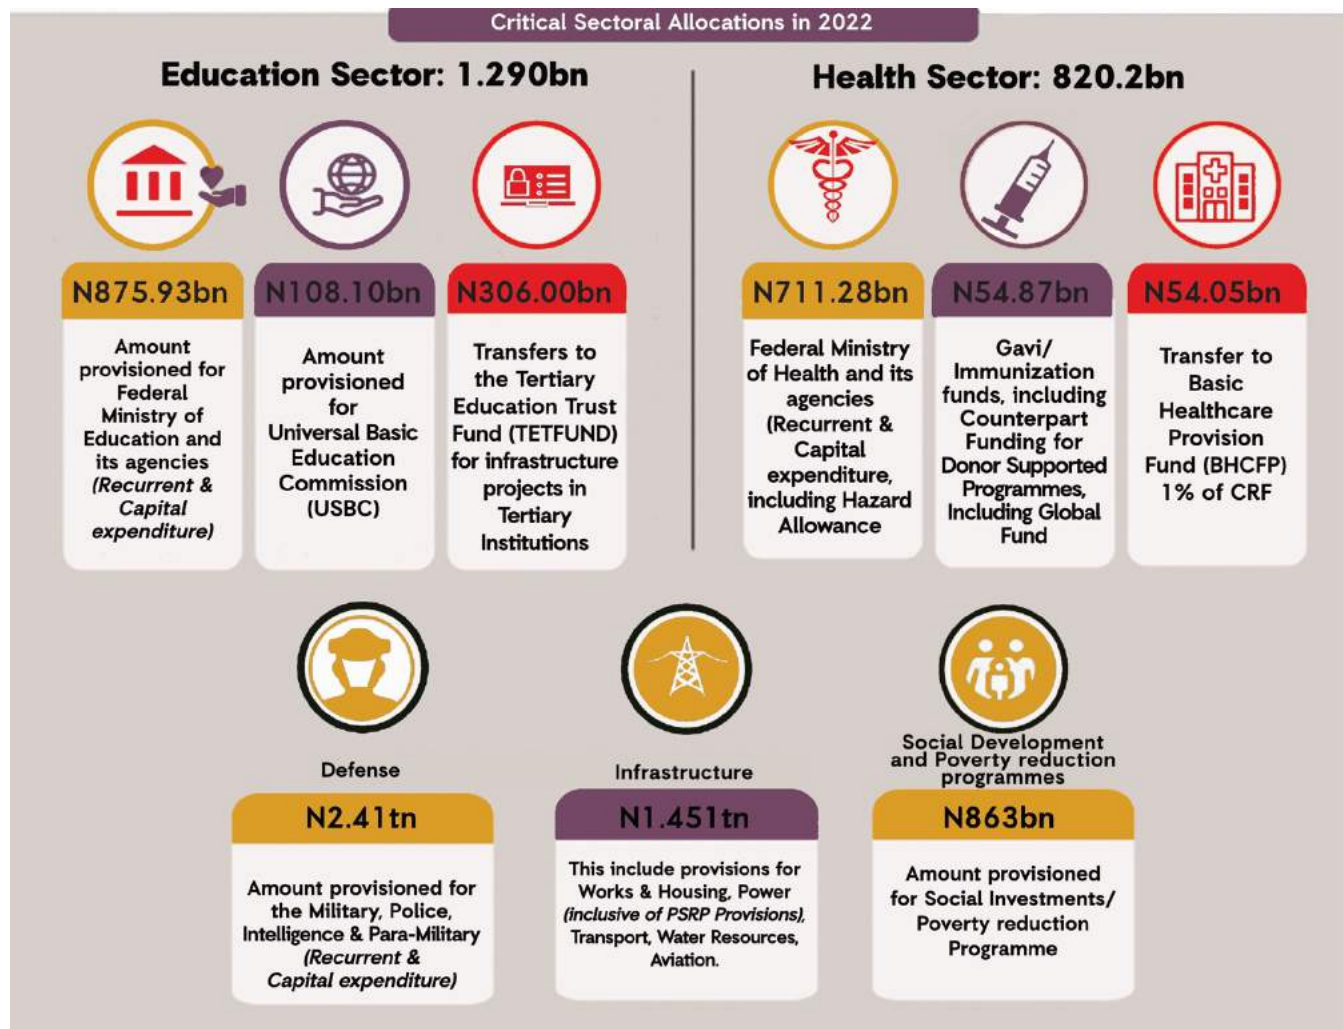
Critical Sectoral Allocations in 2022

Education Sector: 1.290bn

N875.93bn

Amount provisioned for Federal Ministry of Education and its agencies *(Recurrent & Capital expenditure)*

N108.10bn

Amount provisioned for Universal Basic Education Commission (USBC)

N306.00bn

Transfers to the Tertiary Education Trust Fund (TETFUND) for infrastructure projects in Tertiary Institutions

Health Sector: 820.2bn

N711.28bn

Federal Ministry of Health and its agencies (Recurrent & Capital expenditure, including Hazard Allowance

N54.87bn

Gavi/ Immunization funds, including Counterpart Funding for Donor Supported Programmes, Including Global Fund

N54.05bn

Transfer to Basic Healthcare Provision Fund (BHCFP) 1% of CRF

Defense

N2.41tn

Amount provisioned for the Military, Police, Intelligence & Para-Military *(Recurrent & Capital expenditure)*

Infrastructure

N1.451tn

This include provisions for Works & Housing, Power *(inclusive of PSRP Provisions)*, Transport, Water Resources, Aviation.

Social Development and Poverty reduction programmes

N863bn

Amount provisioned for Social Investments/ Poverty reduction Programme